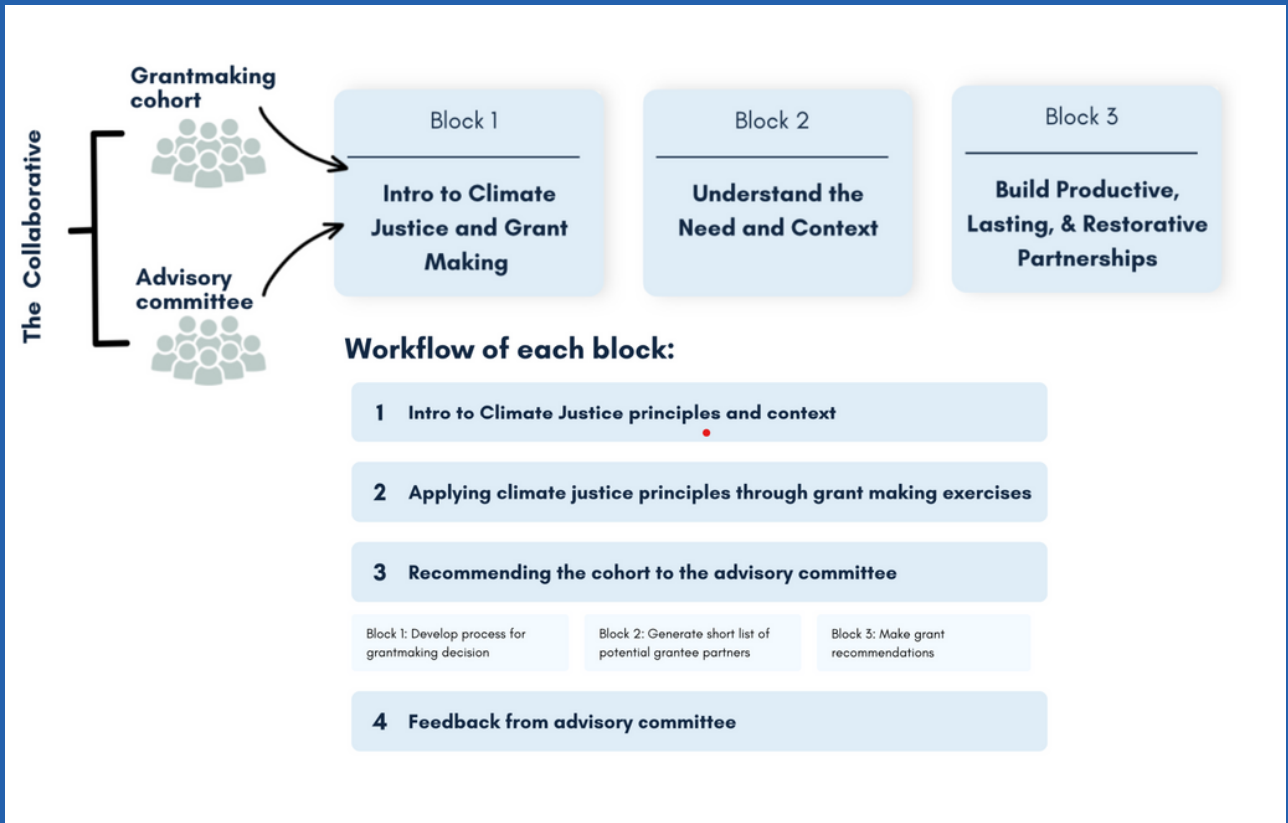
The Collaborative

Grantmaking cohort

Advisory committee

Block 1

Intro to Climate Justice and Grant Making

Block 2

Understand the Need and Context

Block 3

Build Productive, Lasting, & Restorative Partnerships

Workflow of each block:

1 Intro to Climate Justice principles and context

2 Applying climate justice principles through grant making exercises

3 Recommending the cohort to the advisory committee

Block 1: Develop process for grantmaking decision

Block 2: Generate short list of potential grantee partners

Block 3: Make grant recommendations

4 Feedback from advisory committee